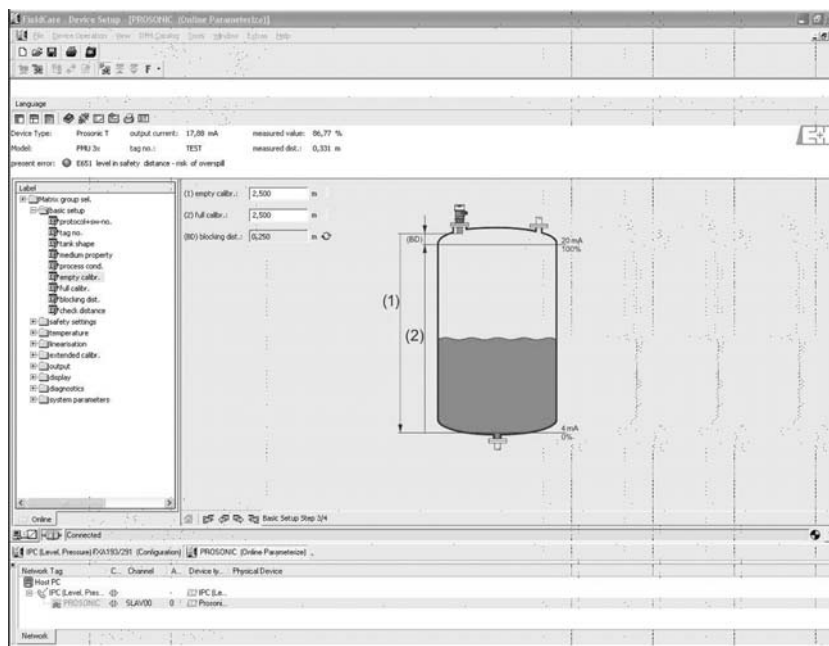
FieldCare - Device Setup - [PROSONIC (Online Parameterize)]

File Device Operation View DTM Catalog Tools Window Extras Help

Language

Device Type: Prosonic T output current: 17,09 mA measured value: 86,77 %
Model: FMU 3x tag no.: TEST measured dist.: 0,331 m
present error: E651 level in safety distance - risk of overspill

Label
Matrix group sel.
Basic setup
protocol+sw-no.
tag no.
tank shape
medium property
process cond.
empty calibr.
full calibr.
blocking dist.
check distance
safety settings
temperature
linearisation
extended calibr.
output
display
diagnostics
system parameters

(1) empty calibr.: 2,500 m
(2) full calibr.: 2,500 m
(BD) blocking dist.: 0,250 m

(BD)
20 mA
100%
(1)
(2)
4 mA
0%

Basic Setup Step 3/4

Online

Connected

IPC (Level, Pressure) FXA193/291 (Configuration) PROSONIC (Online Parameterize)

| Network Tag | C... | Channel | A... | Device ty... | Physical Device |
|---|---|---|---|---|---|
| Host PC | | | | | |
| IPC (Level, Pres... | | | - | IPC (Le... | |
| PROSONIC | | SLAV00 | 0 | Prosoni... | |

Network